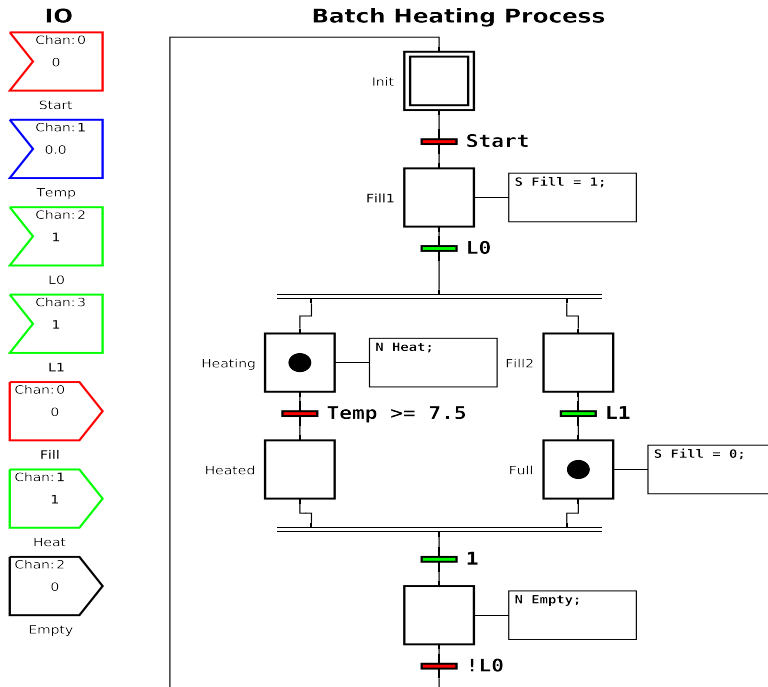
IO

Chan: 0
0
Start

Chan: 1
0.0
Temp

Chan: 2
1
L0

Chan: 3
1
L1

Chan: 0
0
Fill

Chan: 1
1
Heat

Chan: 2
0
Empty

Batch Heating Process

Init

Start

Fill1

S Fill = 1;

L0

Heating

N Heat;

Fill2

Temp >= 7.5

L1

Heated

Full

S Fill = 0;

1

N Empty;

!L0